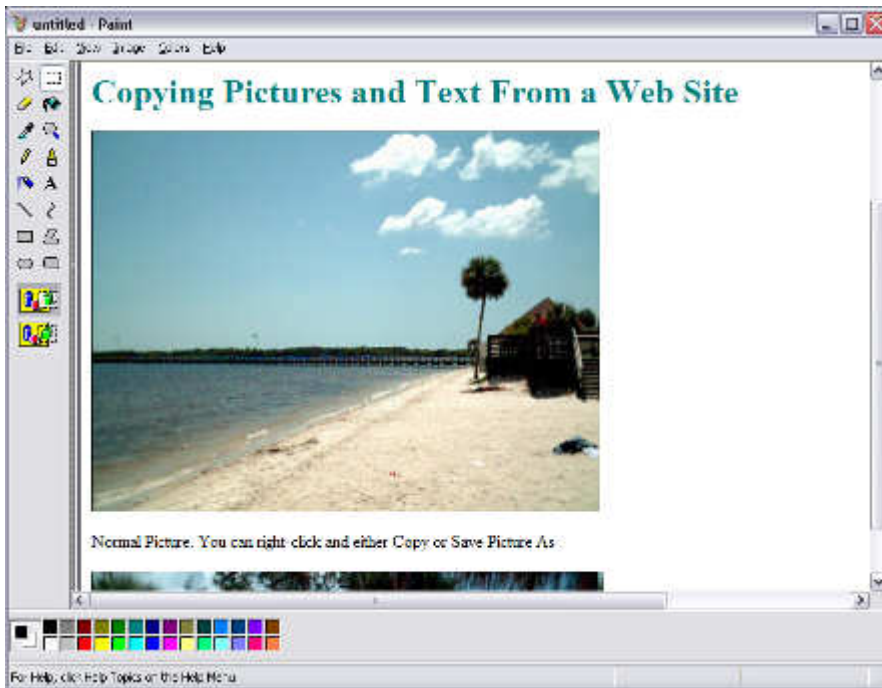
untitled - Paint

File Edit View Image Colors Help

Copying Pictures and Text From a Web Site

Normal Picture. You can right click and either Copy or Save Picture As

For Help, click Help Topics on the Help Menu.